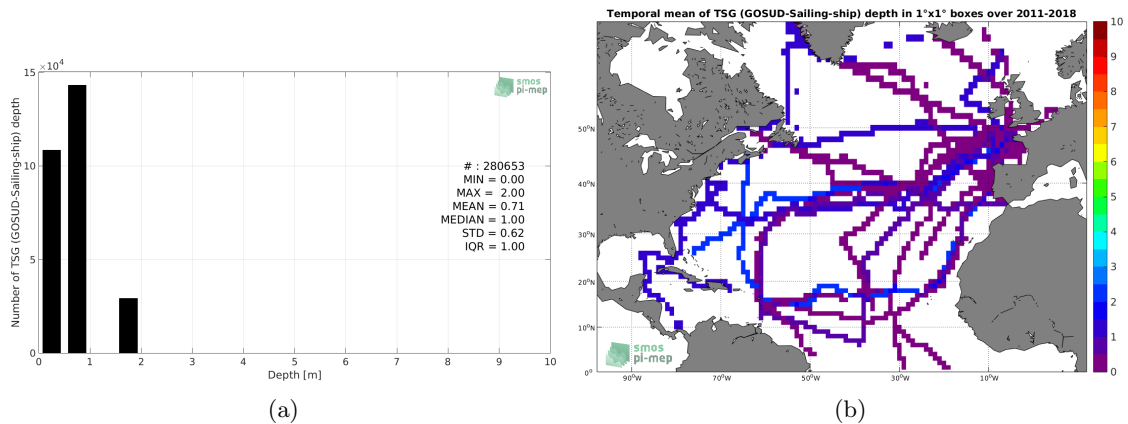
$\times 10^4$
15
10
5
0
Number of TSG (GOSUD-Sailing-ship) depth
smos pi-mep
# : 280653
MIN = 0.00
MAX = 2.00
MEAN = 0.71
MEDIAN = 1.00
STD = 0.62
IQR = 1.00
0 1 2 3 4 5 6 7 8 9 10
Depth [m]
(a)

Temporal mean of TSG (GOSUD-Sailing-ship) depth in 1°x1° boxes over 2011-2018
50°N
40°N
30°N
20°N
10°N
0°
90°W 70°W 50°W 30°W 10°W
smos pi-mep
10
9
8
7
6
5
4
3
2
1
0
(b)